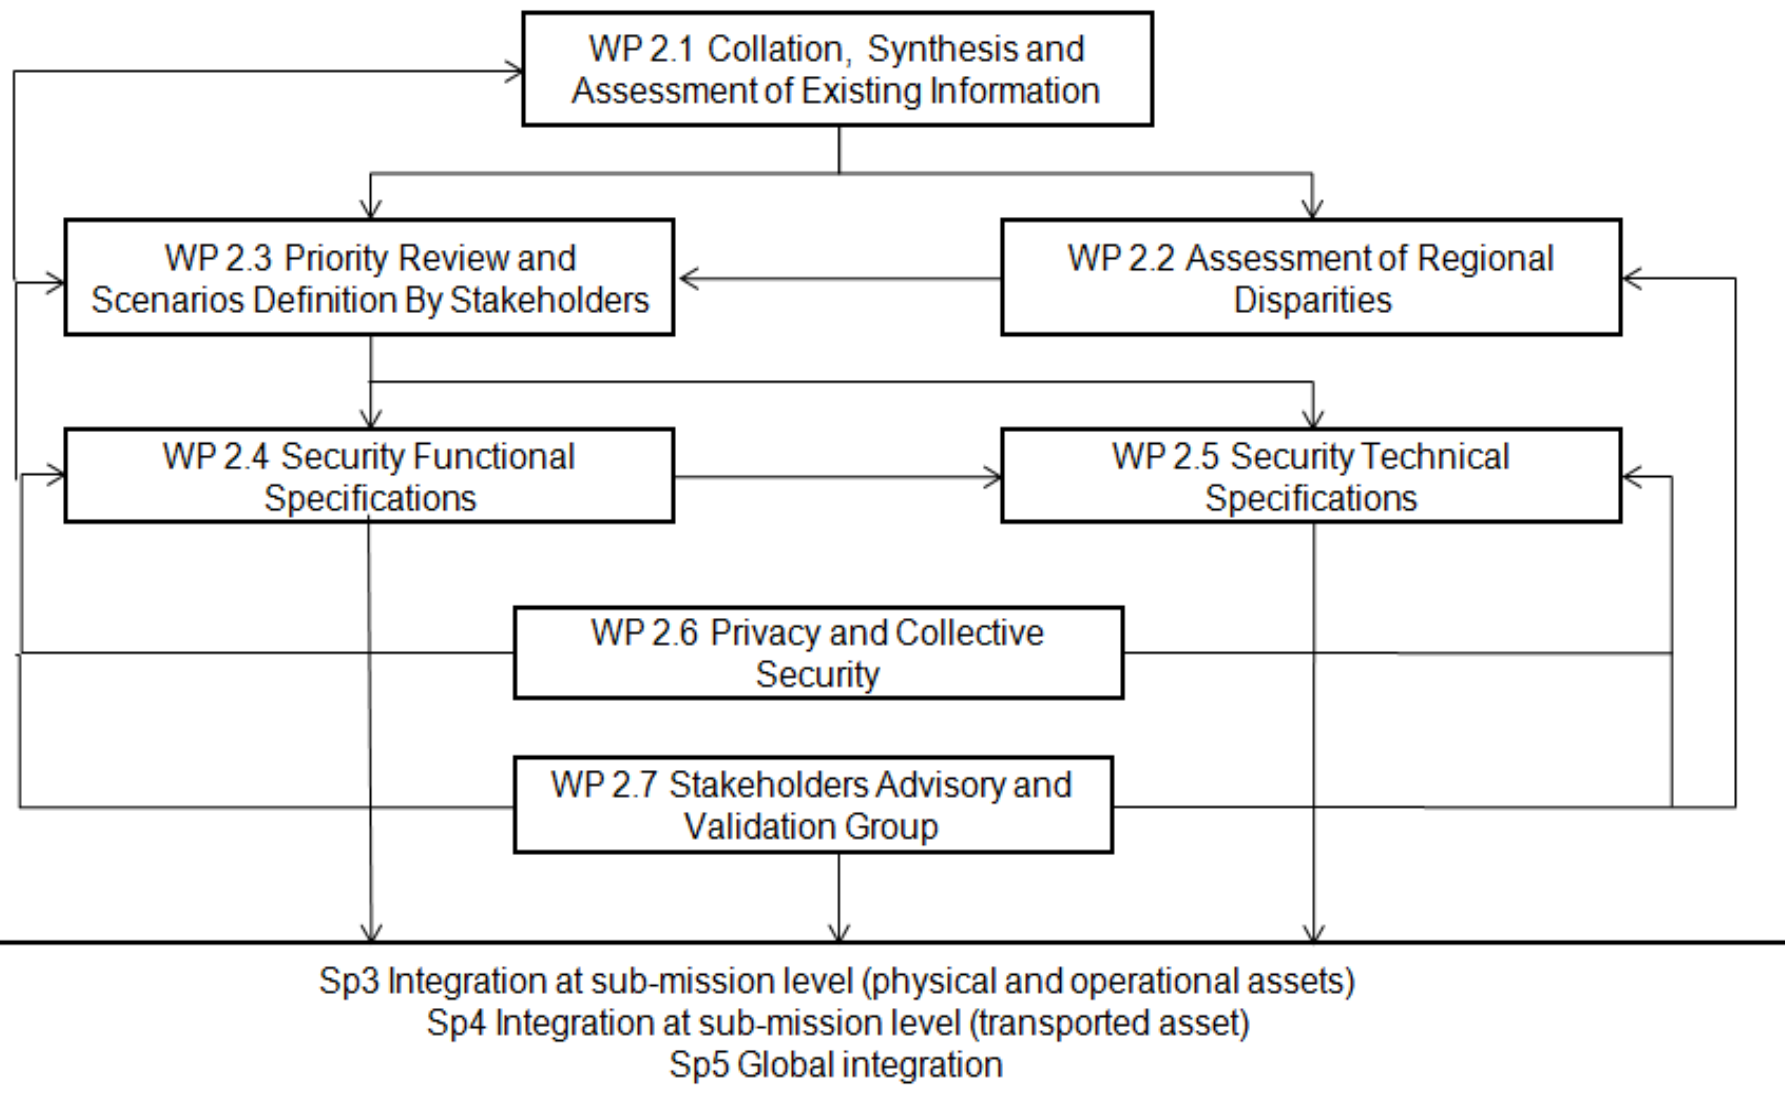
WP 2.1 Collation, Synthesis and Assessment of Existing Information

WP 2.3 Priority Review and Scenarios Definition By Stakeholders

WP 2.2 Assessment of Regional Disparities

WP 2.4 Security Functional Specifications

WP 2.5 Security Technical Specifications

WP 2.6 Privacy and Collective Security

WP 2.7 Stakeholders Advisory and Validation Group

Sp3 Integration at sub-mission level (physical and operational assets)
Sp4 Integration at sub-mission level (transported asset)
Sp5 Global integration